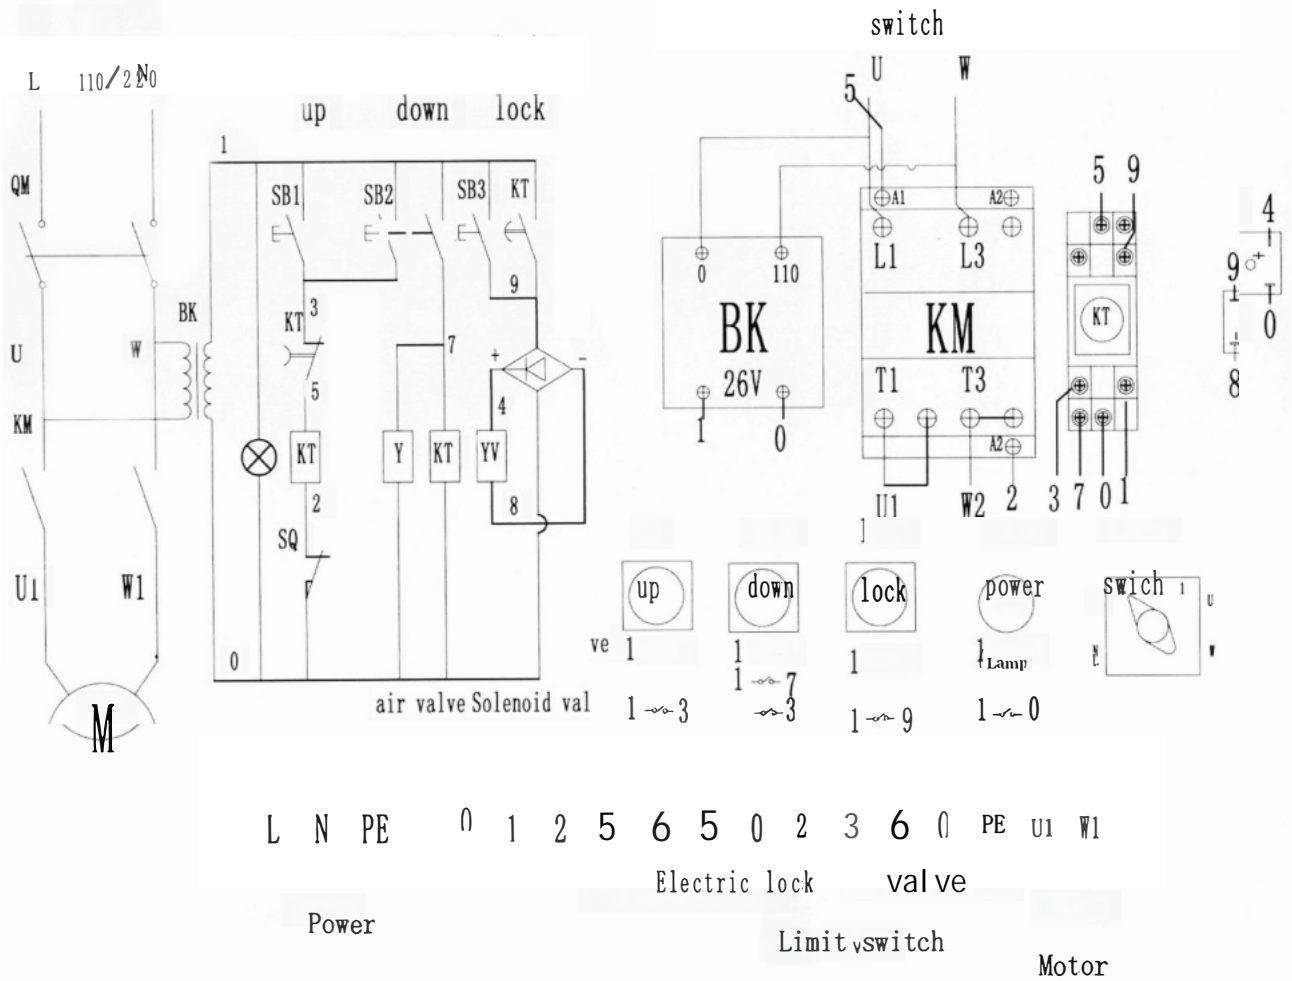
L 110/220 N

QM

U

W

BK

KM

U1

W1

M

up down lock

1

SB1 SB2 SB3 KT

3

KT

5

KT

2

SQ

9

7

+

-

4

Y KT YV

8

0

air valve Solenoid val

switch

5 U W

0 110

BK

26V

1 0

A1 A2

L1 L3

KM

T1 T3

A2

U1 W2 2

5 9

KT

3 7 0 1

4

9

0

8

1

up down lock power swich

ve 1 1 1 1 Lamp

1 7

1 3 3 1 9 1 0

L N PE 0 1 2 5 6 5 0 2 3 6 0 PE U1 W1

Electric lock valve

Power

Limit switch

Motor